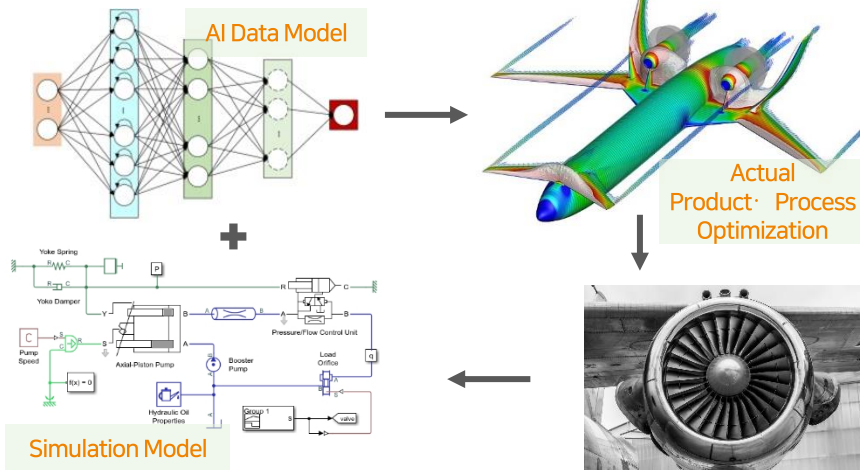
AI Data Model

Actual Product· Process Optimization

Yoke Spring
R C
P
R C
Yoke Damper
Y
B
A B
C
Pressure/Flow Control Unit
C
Pump Speed
S
Axial-Piston Pump
A
Booster Pump
Load Orifice
q
f(x) = 0
A
B
Hydraulic Oil Properties
Group 1
valve

Simulation Model